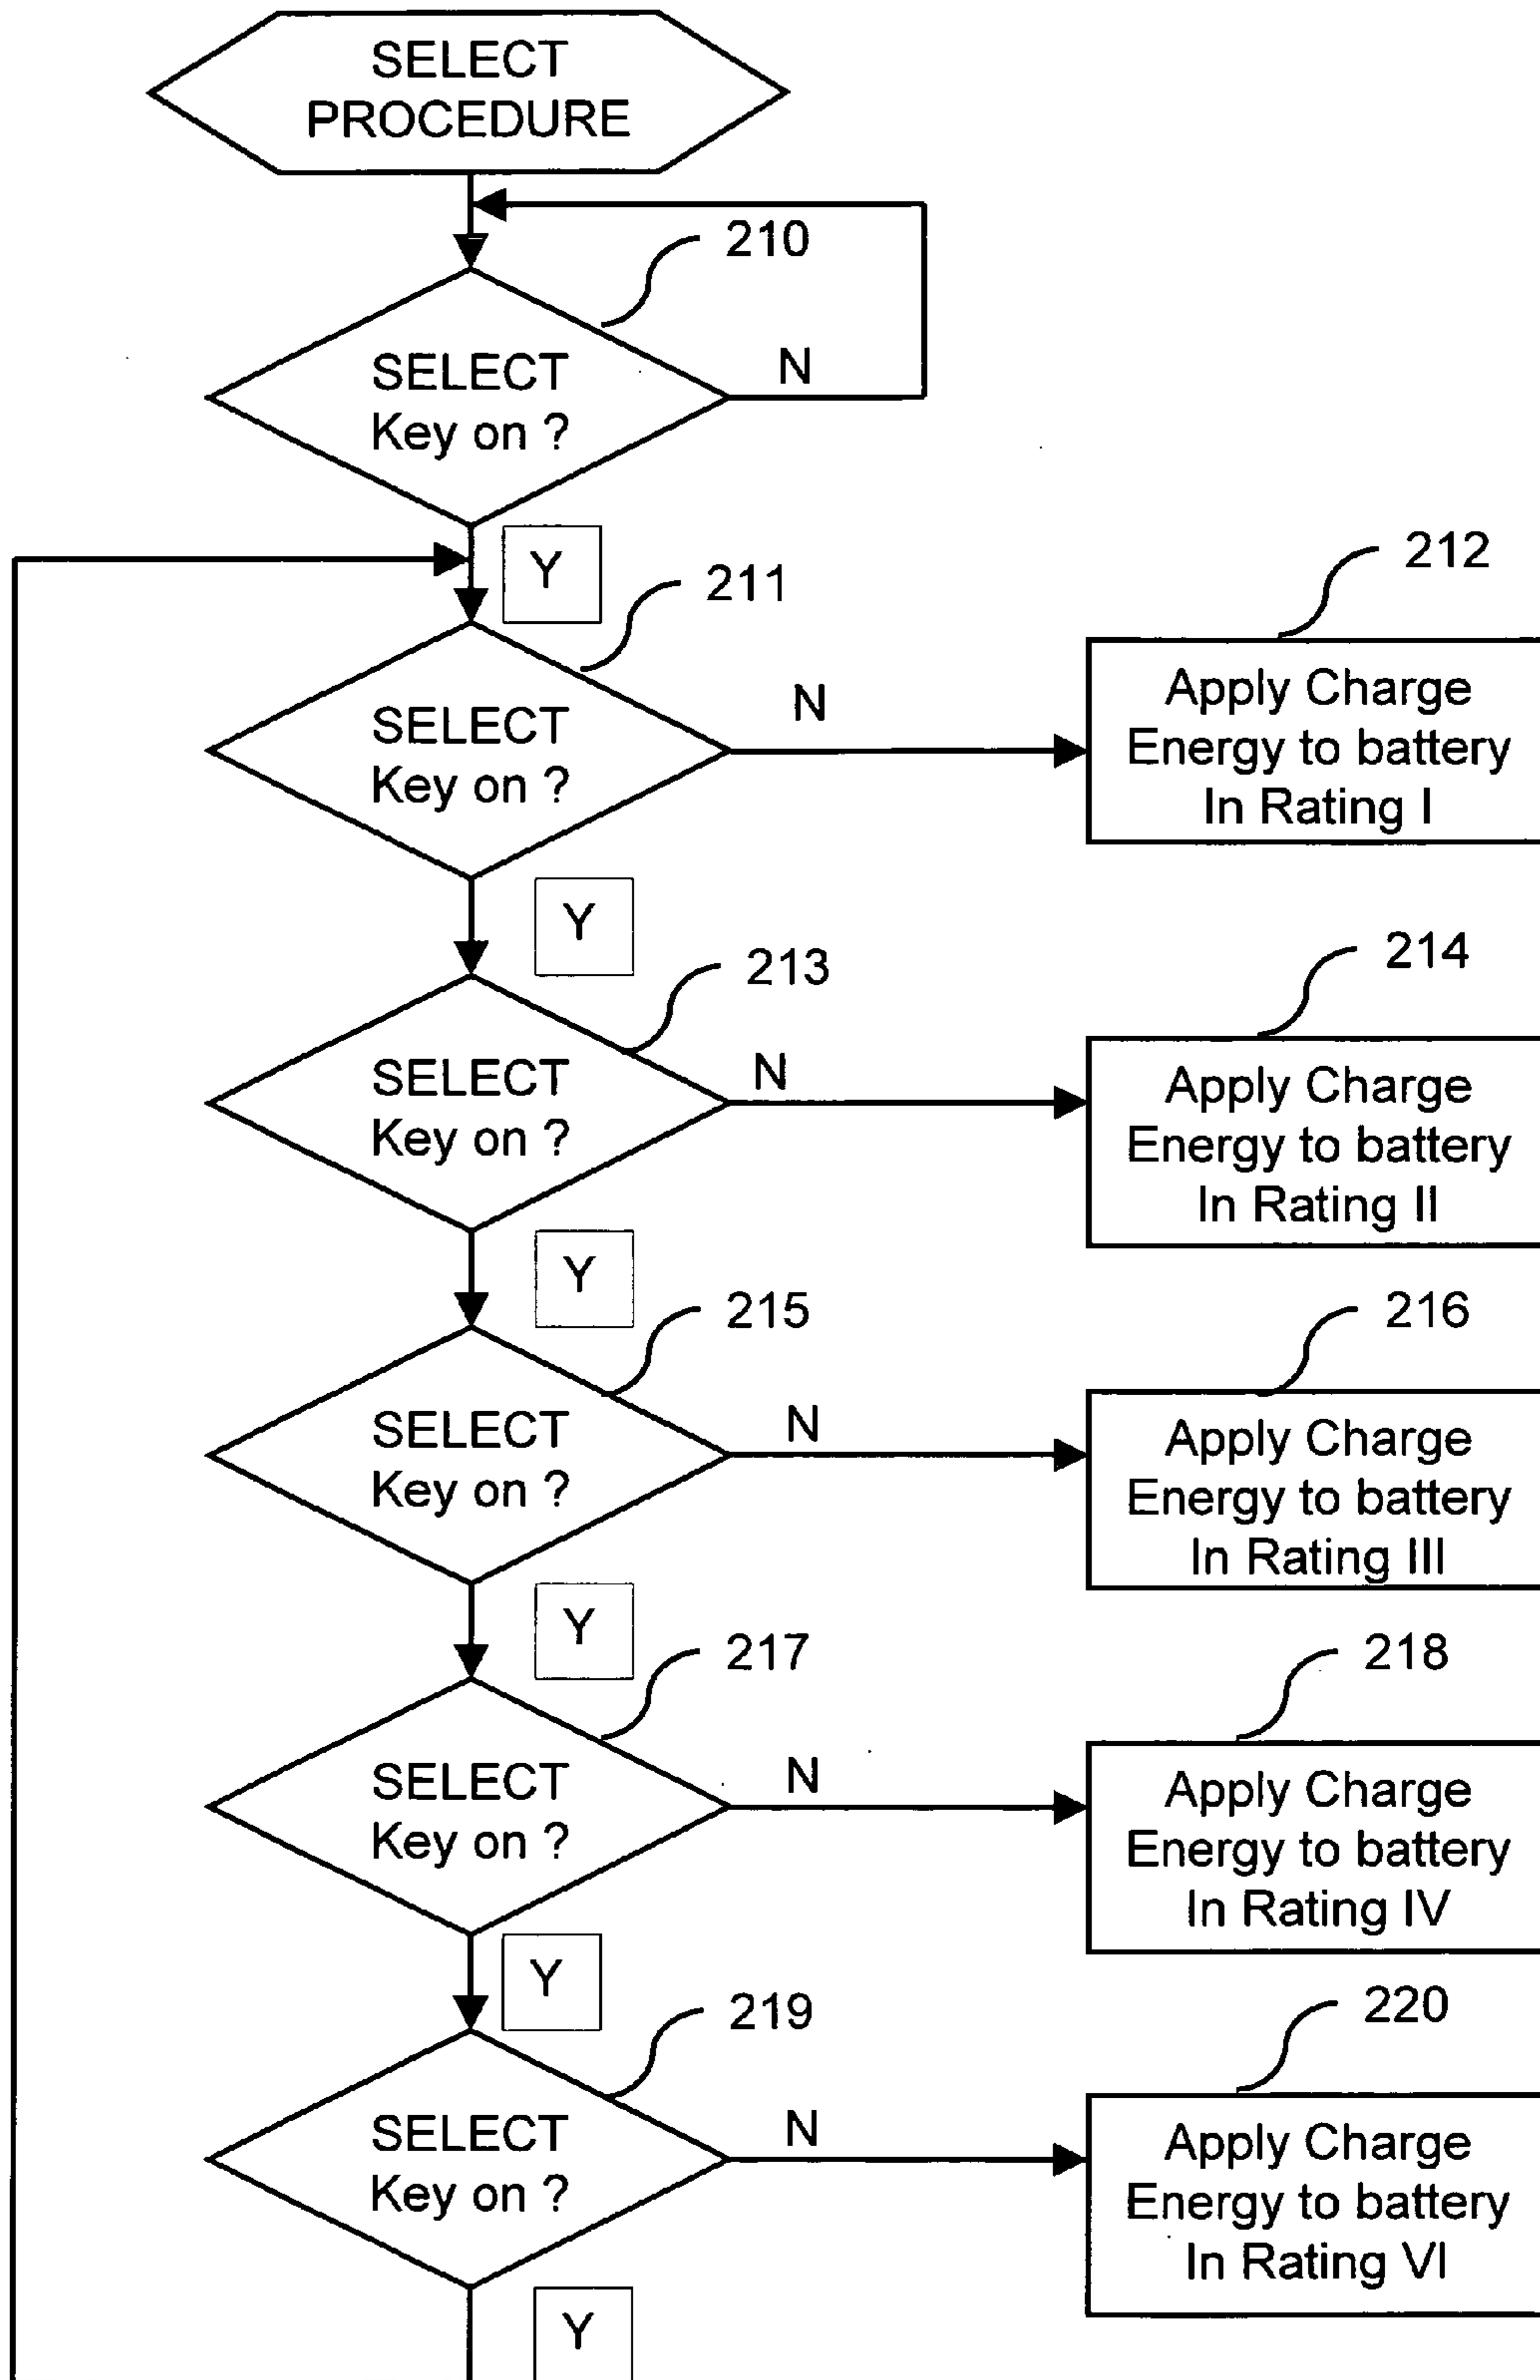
SELECT PROCEDURE

210

SELECT Key on ?

N

Y

211

SELECT Key on ?

N

212

Apply Charge Energy to battery In Rating I

Y

213

SELECT Key on ?

N

214

Apply Charge Energy to battery In Rating II

Y

215

SELECT Key on ?

N

216

Apply Charge Energy to battery In Rating III

Y

217

SELECT Key on ?

N

218

Apply Charge Energy to battery In Rating IV

Y

219

SELECT Key on ?

N

220

Apply Charge Energy to battery In Rating VI

Y